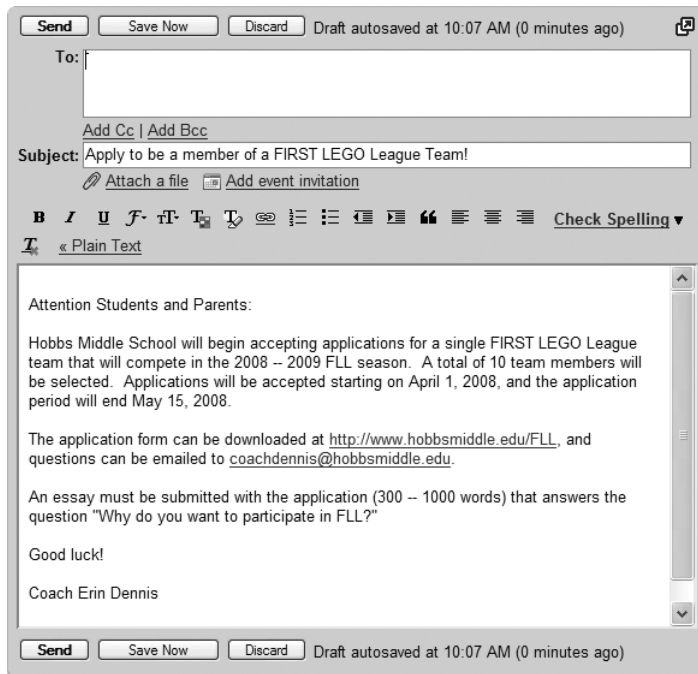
Send | Save Now | Discard | Draft autosaved at 10:07 AM (0 minutes ago)

To:

Add Cc | Add Bcc

Subject: Apply to be a member of a FIRST LEGO League Team!

Attach a file | Add event invitation

Check Spelling ▾

« Plain Text

Attention Students and Parents:

Hobbs Middle School will begin accepting applications for a single FIRST LEGO League team that will compete in the 2008 -- 2009 FLL season. A total of 10 team members will be selected. Applications will be accepted starting on April 1, 2008, and the application period will end May 15, 2008.

The application form can be downloaded at http://www.hobbsmiddle.edu/FLL, and questions can be emailed to coachdennis@hobbsmiddle.edu.

An essay must be submitted with the application (300 -- 1000 words) that answers the question "Why do you want to participate in FLL?"

Good luck!

Coach Erin Dennis

Send | Save Now | Discard | Draft autosaved at 10:07 AM (0 minutes ago)